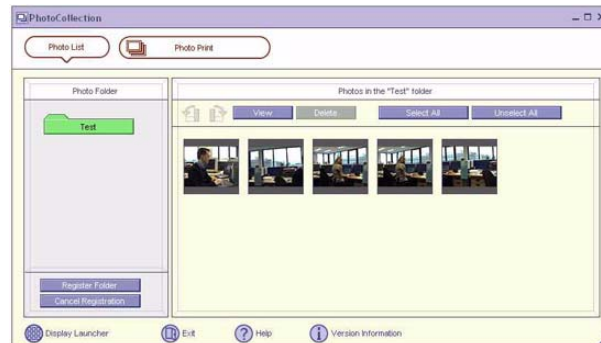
PhotoCollection

Photo List

Photo Print

Photo Folder

Test

Register Folder

Cancel Registration

Photos in the "Test" folder

View

Delete

Select All

Unselect All

Display Launcher

Exit

Help

Version Information